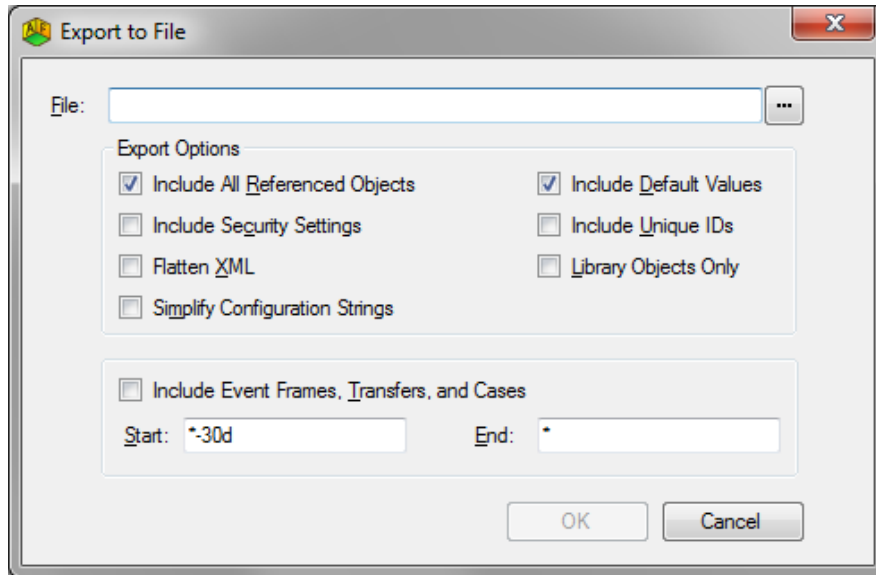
Export to File

File:

...

Export Options

Include All Referenced Objects

Include Default Values

Include Security Settings

Include Unique IDs

Flatten XML

Library Objects Only

Simplify Configuration Strings

Include Event Frames, Transfers, and Cases

Start: *-30d

End: *

OK

Cancel